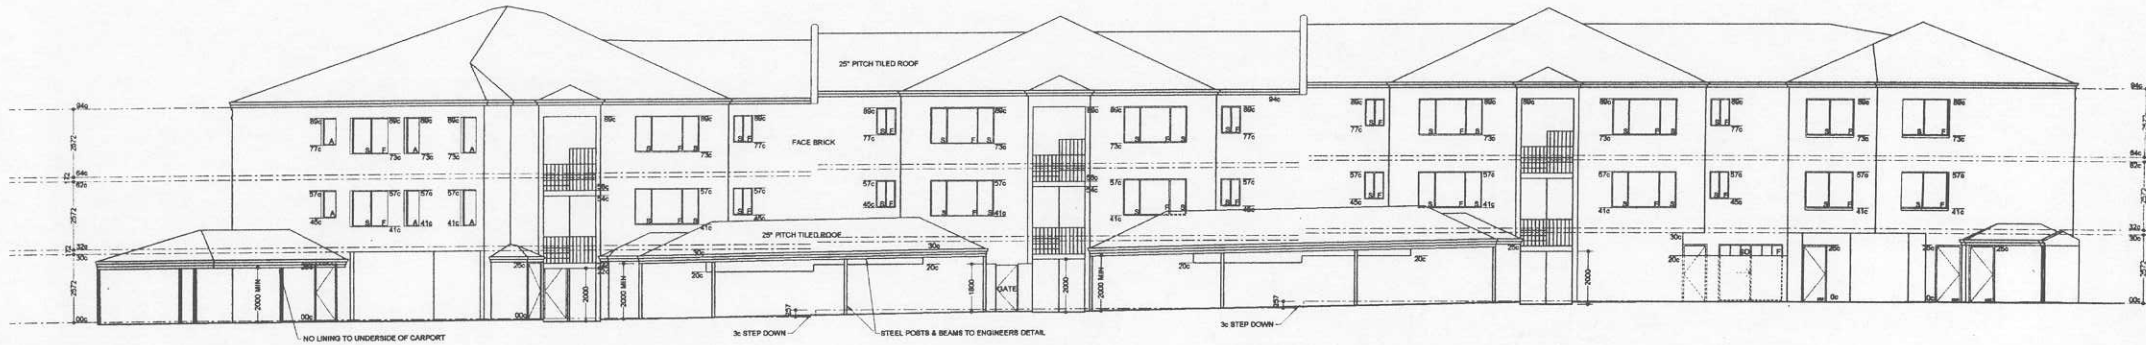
25° PITCH TILED ROOF

94c

2572

64c
62c

2572

32c
30c

2572

00c

89c
77c
A
89c
F
73c
89c
73c
89c
73c
A

57c
45c
A
57c
F
41c
57c
41c
57c
41c
A

89c
89c
73c
S F
77c
FACE BRICK

59c
54c
57c
57c
45c

89c
77c
89c
73c
S F
57c
45c
57c
41c

89c
89c
73c
S F
77c
94c

59c
54c
57c
41c
57c
45c

25° PITCH TILED ROOF
41c
30c
20c
20c
20c
20c
25c
20c
20c

89c
77c
S F
89c
89c
73c
89c
77c
S F
57c
45c
57c
41c
57c
45c

89c
73c
89c
73c
57c
41c
57c
41c

30c
20c
SD
F
25c
0c
0c

84c
82c
32c
30c
00c

2000 MIN
2000
2000 MIN
1800
GATE
2000
2000 MIN
2000

00c

NO LINING TO UNDERSIDE OF CARPORT
3c STEP DOWN
STEEL POSTS & BEAMS TO ENGINEERS DETAIL
3c STEP DOWN